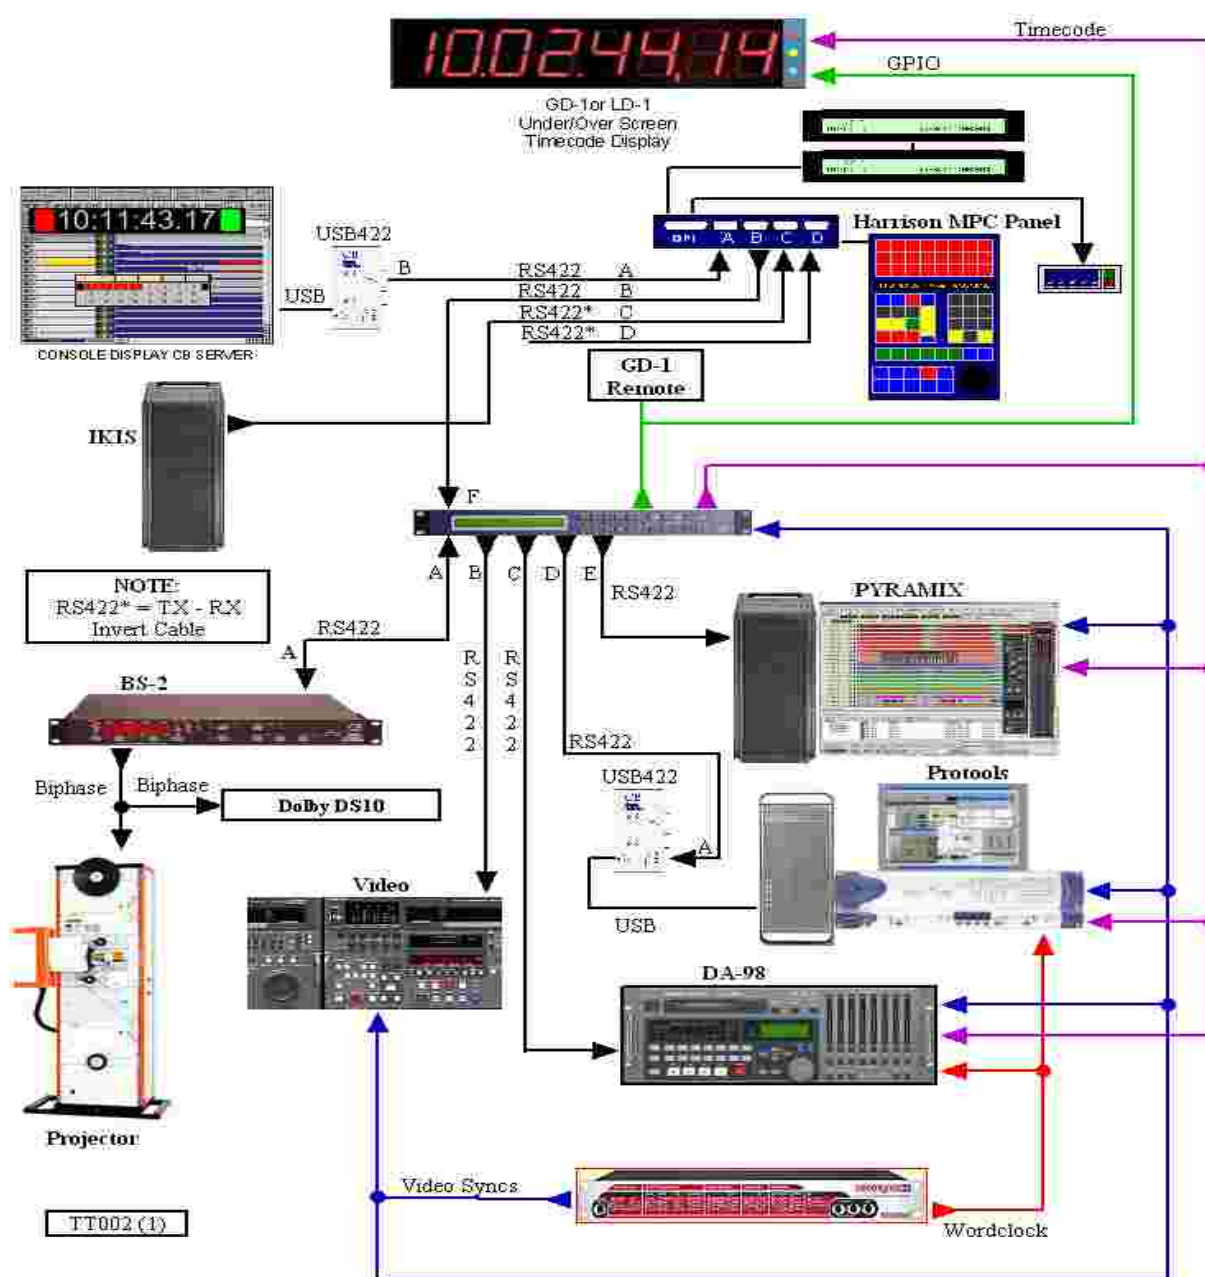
10.02.44.14

Timecode

GPIO

GD-1or LD-1
Under/Over Screen
Timecode Display

10:11:43.17

CONSOLE DISPLAY CB SERVER

USB422

USB

B

GPI A B C D

Harrison MPC Panel

RS422 A
RS422 B
RS422* C
RS422* D

GD-1
Remote

IKIS

F

A B C D E

NOTE:
RS422* = TX - RX
Invert Cable

RS422

A

BS-2

RS422

R S 4 2 2

R S 4 2 2

RS422

PYRAMIX

Protools

USB422

A

USB

Biphase

Biphase

Dolby DS10

Video

DA-98

Projector

Video Syncs

Wordclock

TT002 (1)